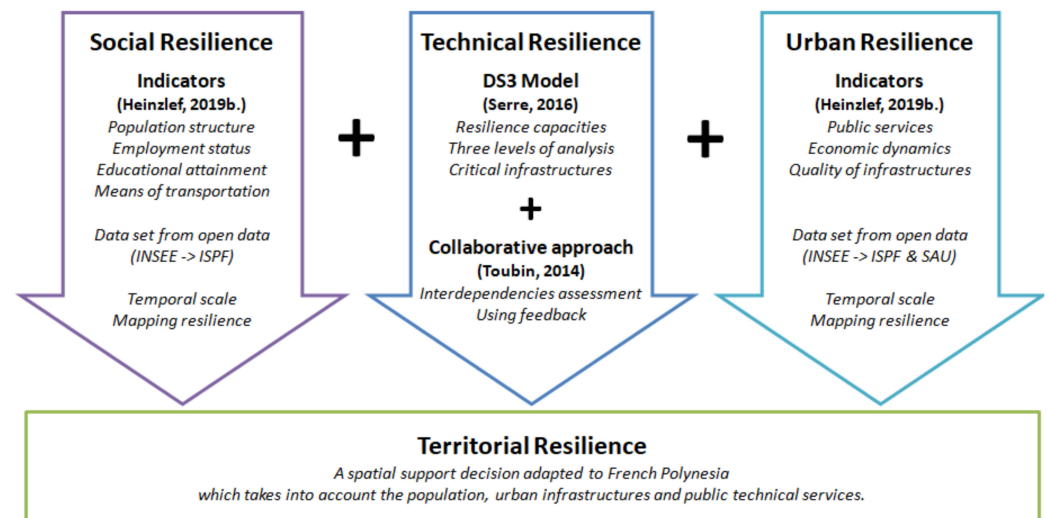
Social Resilience

Indicators
(Heinzlef, 2019b.)
Population structure
Employment status
Educational attainment
Means of transportation

Data set from open data
(INSEE -> ISPF)

Temporal scale
Mapping resilience

+

Technical Resilience

DS3 Model
(Serre, 2016)
Resilience capacities
Three levels of analysis
Critical infrastructures

+

Collaborative approach
(Toubin, 2014)
Interdependencies assessment
Using feedback

+

Urban Resilience

Indicators
(Heinzlef, 2019b.)
Public services
Economic dynamics
Quality of infrastructures

Data set from open data
(INSEE -> ISPF & SAU)

Temporal scale
Mapping resilience

Territorial Resilience
A spatial support decision adapted to French Polynesia
which takes into account the population, urban infrastructures and public technical services.